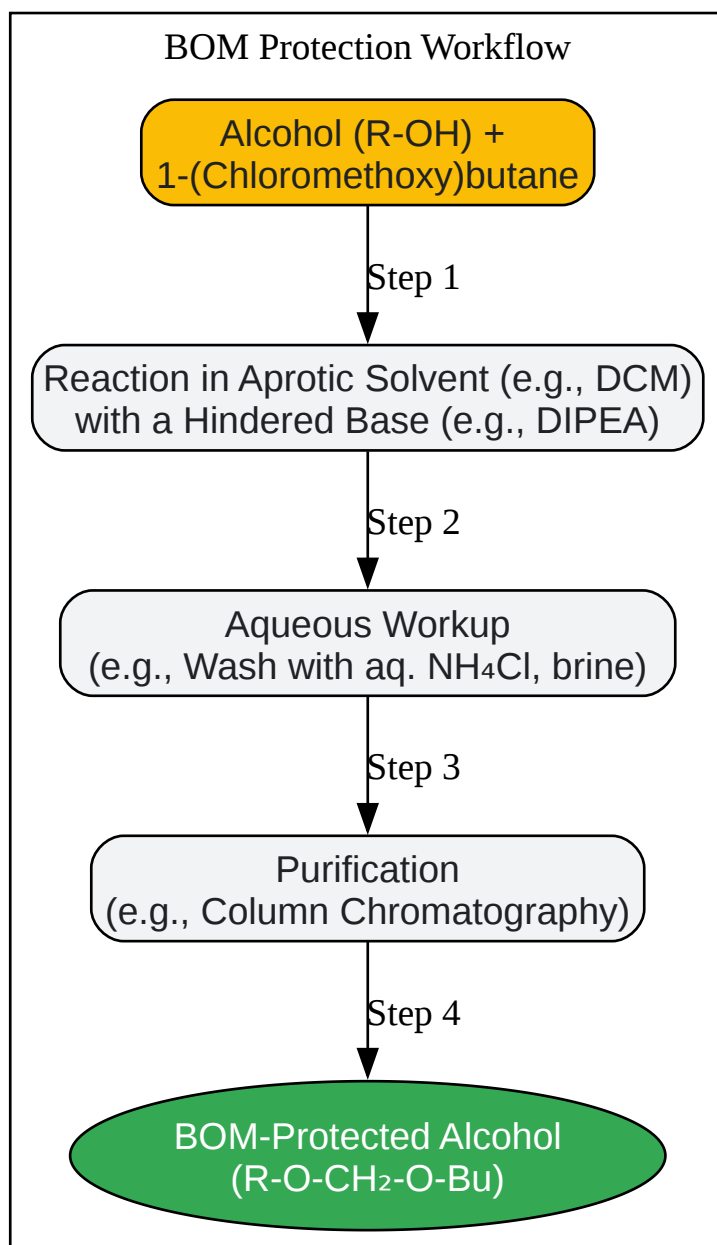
BOM Protection Workflow

Alcohol (R-OH) + 1-(Chloromethoxy)butane

Step 1

Reaction in Aprotic Solvent (e.g., DCM) with a Hindered Base (e.g., DIPEA)

Step 2

Aqueous Workup (e.g., Wash with aq. $NH_4Cl$, brine)

Step 3

Purification (e.g., Column Chromatography)

Step 4

BOM-Protected Alcohol (R-O-$CH_2$-O-Bu)